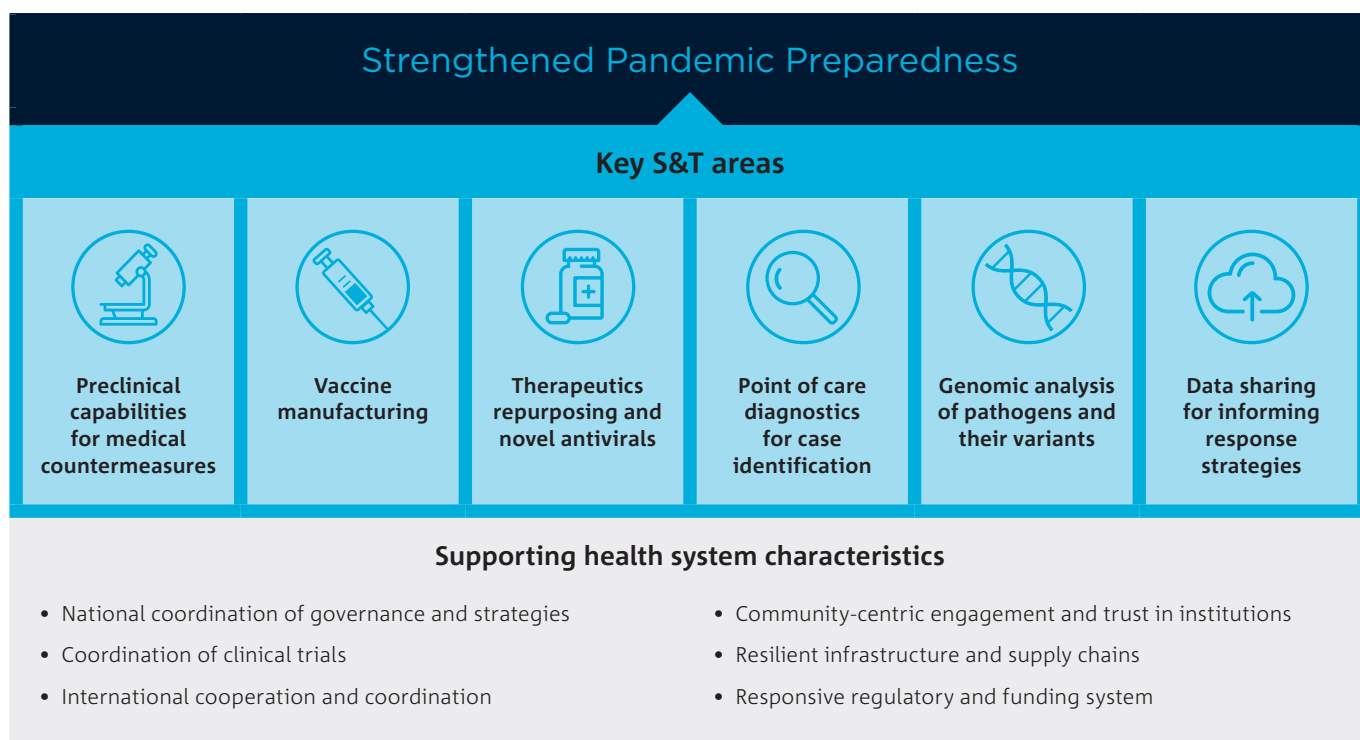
Strengthened Pandemic Preparedness

Key S&T areas

Preclinical capabilities for medical countermeasures

Vaccine manufacturing

Therapeutics repurposing and novel antivirals

Point of care diagnostics for case identification

Genomic analysis of pathogens and their variants

Data sharing for informing response strategies

Supporting health system characteristics

- National coordination of governance and strategies
- Coordination of clinical trials
- International cooperation and coordination

- Community-centric engagement and trust in institutions
- Resilient infrastructure and supply chains
- Responsive regulatory and funding system